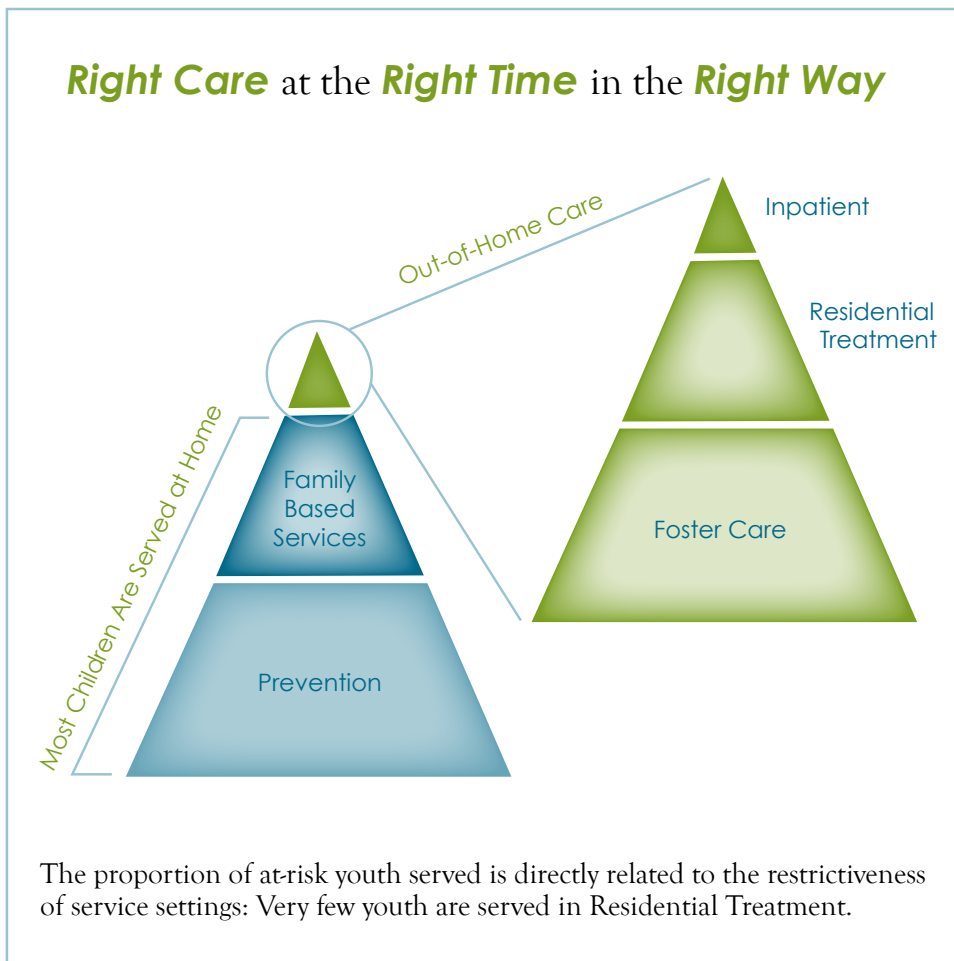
Right Care at the Right Time in the Right Way

Out-of-Home Care

Inpatient

Residential Treatment

Foster Care

Most Children Are Served at Home

Family Based Services

Prevention

The proportion of at-risk youth served is directly related to the restrictiveness of service settings: Very few youth are served in Residential Treatment.